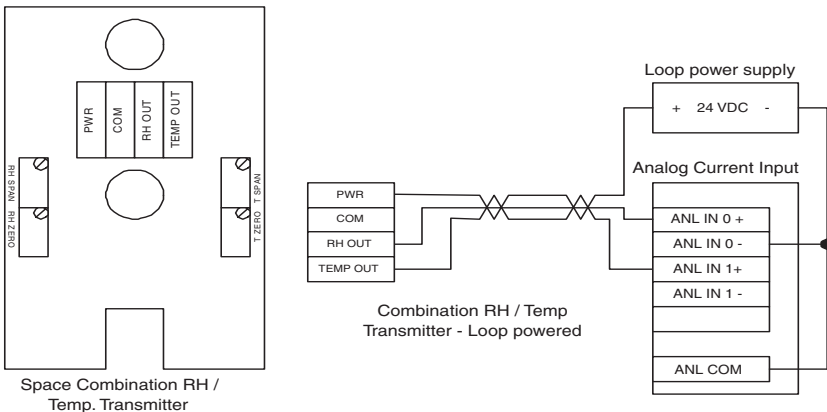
PWR
COM
RH OUT
TEMP OUT

RH SPAN
RH ZERO

T SPAN
T ZERO

Space Combination RH / Temp. Transmitter

Loop power supply
+ 24 VDC -

Analog Current Input

PWR
COM
RH OUT
TEMP OUT

ANL IN 0 +
ANL IN 0 -
ANL IN 1+
ANL IN 1 -
ANL COM

Combination RH / Temp Transmitter - Loop powered